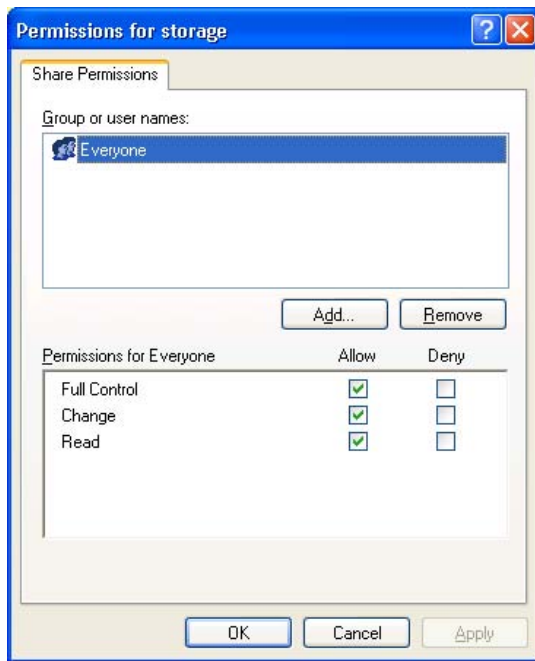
Permissions for storage

Share Permissions

Group or user names:

Everyone

Add...

Remove

| Permissions for Everyone | Allow | Deny |
|---|---|---|
| Full Control | ☑ | ☐ |
| Change | ☑ | ☐ |
| Read | ☑ | ☐ |

OK

Cancel

Apply